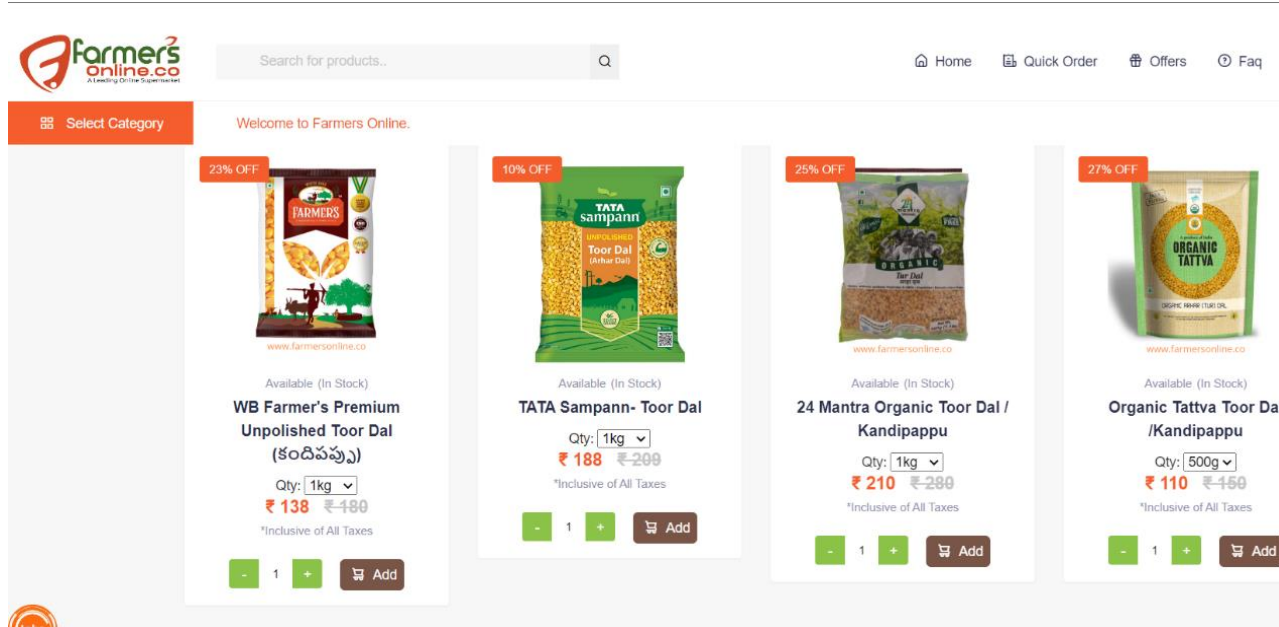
Farmers2 Online.co
A Leading Online Supermarket

Search for products..

Home Quick Order Offers Faq

Select Category

Welcome to Farmers Online.

23% OFF

FARMERS

www.farmersonline.co

Available (In Stock)

WB Farmer's Premium Unpolished Toor Dal (కందిపప్పు)

Qty: 1kg

₹ 138 ~~₹ 180~~

*Inclusive of All Taxes

- 1 + Add

10% OFF

TATA sampann UNPOLISHED Toor Dal (Arhar Dal)

Available (In Stock)

TATA Sampann- Toor Dal

Qty: 1kg

₹ 188 ~~₹ 209~~

*Inclusive of All Taxes

- 1 + Add

25% OFF

ORGANIC Tur Dal

www.farmersonline.co

Available (In Stock)

24 Mantra Organic Toor Dal / Kandipappu

Qty: 1kg

₹ 210 ~~₹ 280~~

*Inclusive of All Taxes

- 1 + Add

27% OFF

ORGANIC TATTVA

ORGANIC ARHAR (TUR) DAL

www.farmersonline.co

Available (In Stock)

Organic Tattva Toor Da /Kandipappu

Qty: 500g

₹ 110 ~~₹ 150~~

*Inclusive of All Taxes

- 1 + Add